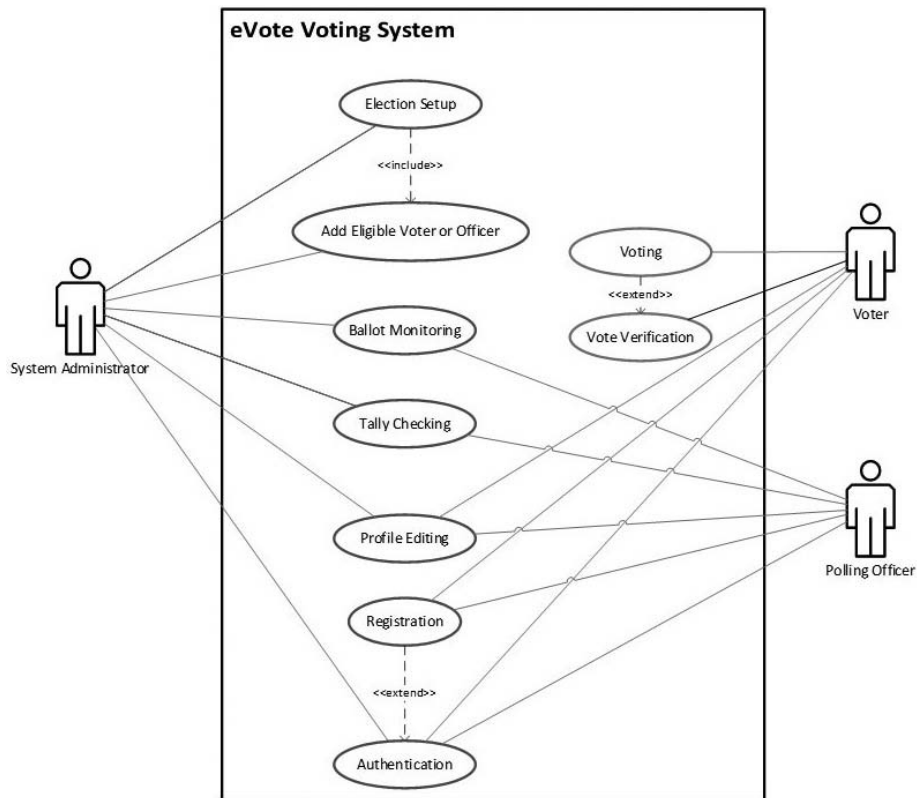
eVote Voting System

Election Setup

<<include>>

Add Eligible Voter or Officer

Voting

<<extend>>

Vote Verification

Ballot Monitoring

Tally Checking

Profile Editing

Registration

<<extend>>

Authentication

System Administrator

Voter

Polling Officer